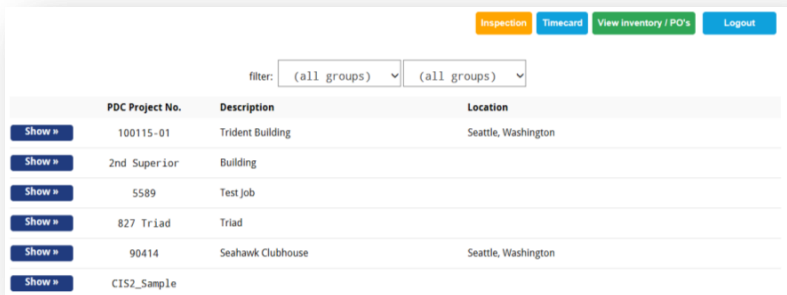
Inspection Timecard View inventory / PO's Logout

filter: (all groups) (all groups)

| | PDC Project No. | Description | Location |
|---|---|---|---|
| Show » | 100115-01 | Trident Building | Seattle, Washington |
| Show » | 2nd Superior | Building | |
| Show » | 5589 | Test Job | |
| Show » | 827 Triad | Triad | |
| Show » | 90414 | Seahawk Clubhouse | Seattle, Washington |
| Show » | CIS2_Sample | | |